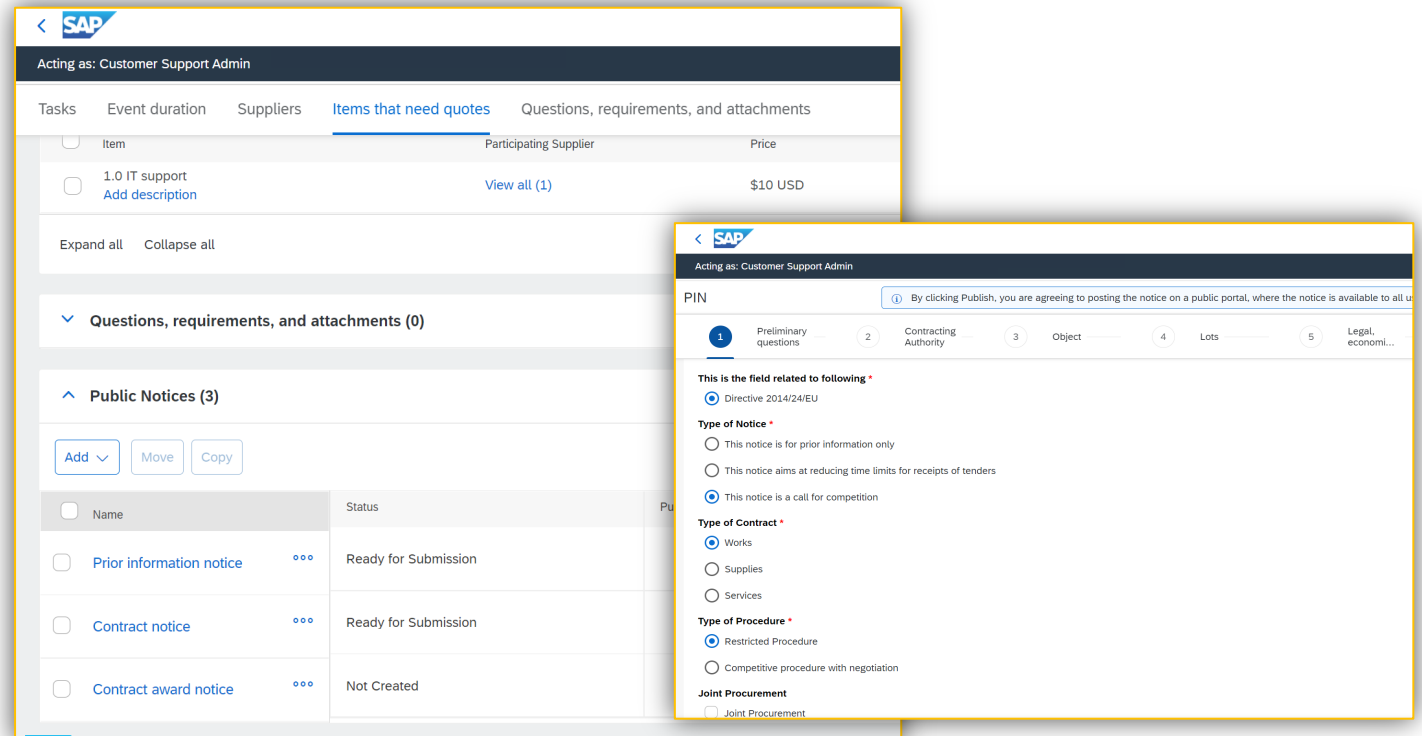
SAP

Acting as: Customer Support Admin

Tasks Event duration Suppliers Items that need quotes Questions, requirements, and attachments

| Item | Participating Supplier | Price |
|---|---|---|
| 1.0 IT support Add description | View all (1) | $10 USD |

Expand all Collapse all

Questions, requirements, and attachments (0)

Public Notices (3)

Add Move Copy

| Name | Status | Pu |
|---|---|---|
| Prior information notice | Ready for Submission | |
| Contract notice | Ready for Submission | |
| Contract award notice | Not Created | |

SAP

Acting as: Customer Support Admin

PIN

By clicking Publish, you are agreeing to posting the notice on a public portal, where the notice is available to all u

1 Preliminary questions 2 Contracting Authority 3 Object 4 Lots 5 Legal, economi...

This is the field related to following *
Directive 2014/24/EU

Type of Notice *
This notice is for prior information only
This notice aims at reducing time limits for receipts of tenders
This notice is a call for competition

Type of Contract *
Works
Supplies
Services

Type of Procedure *
Restricted Procedure
Competitive procedure with negotiation

Joint Procurement
Joint Procurement